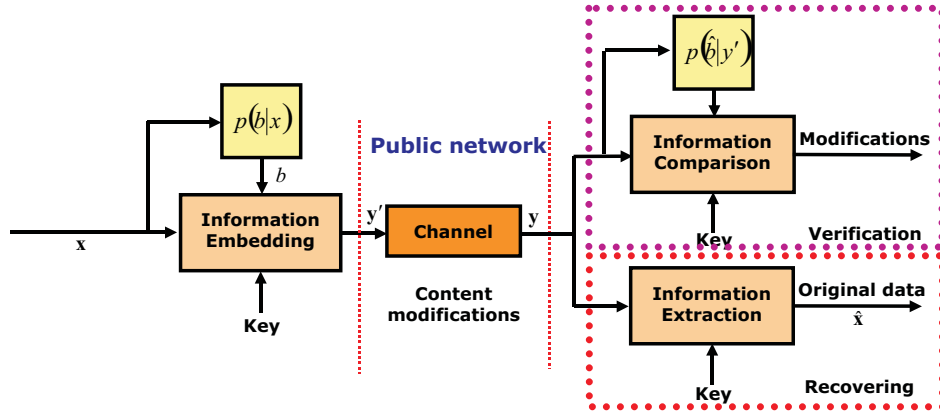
$p(b|x)$

$b$

x

Information Embedding

Key

$\mathbf{y}'$

Public network

Channel

y

Content modifications

$p(\hat{b}|y')$

Information Comparison

Modifications

Key

Verification

Information Extraction

Original data

$\hat{\mathbf{x}}$

Key

Recovering